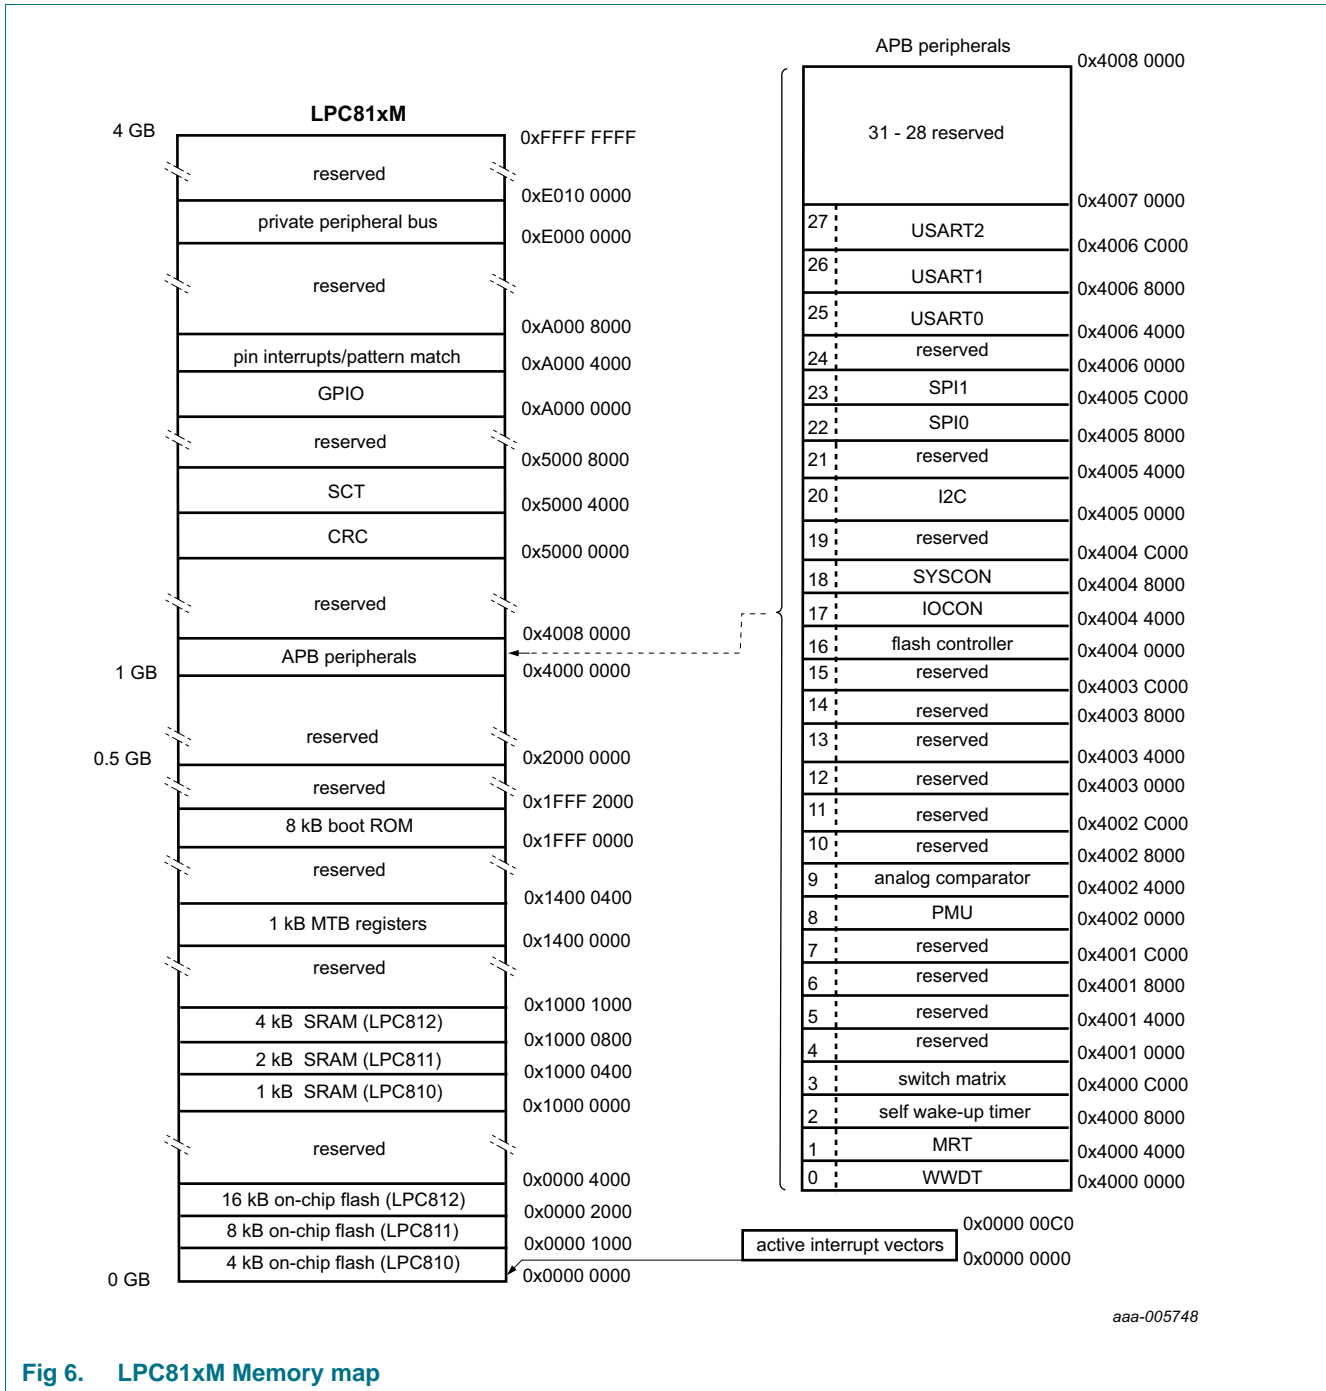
LPC81xM

4 GB
reserved
0xFFFF FFFF
0xE010 0000
private peripheral bus
0xE000 0000
reserved
0xA000 8000
pin interrupts/pattern match
0xA000 4000
GPIO
0xA000 0000
reserved
0x5000 8000
SCT
0x5000 4000
CRC
0x5000 0000
reserved
0x4008 0000
APB peripherals
1 GB
0x4000 0000
reserved
0.5 GB
0x2000 0000
reserved
0x1FFF 2000
8 kB boot ROM
0x1FFF 0000
reserved
0x1400 0400
1 kB MTB registers
0x1400 0000
reserved
0x1000 1000
4 kB SRAM (LPC812)
0x1000 0800
2 kB SRAM (LPC811)
0x1000 0400
1 kB SRAM (LPC810)
0x1000 0000
reserved
0x0000 4000
16 kB on-chip flash (LPC812)
0x0000 2000
8 kB on-chip flash (LPC811)
0x0000 1000
4 kB on-chip flash (LPC810)
0 GB
0x0000 0000

active interrupt vectors
0x0000 00C0
0x0000 0000

APB peripherals
0x4008 0000
31 - 28 reserved
0x4007 0000
27 USART2
0x4006 C000
26 USART1
0x4006 8000
25 USART0
0x4006 4000
24 reserved
0x4006 0000
23 SPI1
0x4005 C000
22 SPI0
0x4005 8000
21 reserved
0x4005 4000
20 I2C
0x4005 0000
19 reserved
0x4004 C000
18 SYSCON
0x4004 8000
17 IOCON
0x4004 4000
16 flash controller
0x4004 0000
15 reserved
0x4003 C000
14 reserved
0x4003 8000
13 reserved
0x4003 4000
12 reserved
0x4003 0000
11 reserved
0x4002 C000
10 reserved
0x4002 8000
9 analog comparator
0x4002 4000
8 PMU
0x4002 0000
7 reserved
0x4001 C000
6 reserved
0x4001 8000
5 reserved
0x4001 4000
4 reserved
0x4001 0000
3 switch matrix
0x4000 C000
2 self wake-up timer
0x4000 8000
1 MRT
0x4000 4000
0 WWDT
0x4000 0000

aaa-005748

Fig 6. LPC81xM Memory map